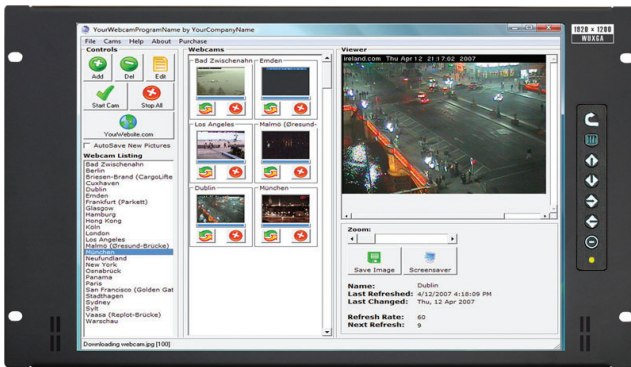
1920 × 1200
WUXGA

YourWebcamProgramName by YourCompanyName

File Cams Help About Purchase

Controls

Add Del Edit

Start Cam Stop All

YourWebsite.com

AutoSave New Pictures

Webcam Listing

Bad Zwischenahn
Berlin
Briesen-Brand (CargoLifte
Cuxhaven
Dublin
Emden
Frankfurt (Parkhaus)
Glasgow
Hamburg
Hong Kong
Köln
London
Los Angeles
Malmö (Øresund-Brücke)
München
Neufundland
New York
Osnabrück
Panama
Paris
San Francisco (Golden Gat
Stadthagen
Sydney
Sylt
Vaasa (Replot-Brücke)
Warschau

Webcams

Bad Zwischenahn
Emden
Los Angeles
Malmö (Øresund-
Dublin
München

Viewer

ireland.com Thu Apr 12 21:17:02 2007

Zoom:

Save Image Screensaver

Name: Dublin
Last Refreshed: 4/12/2007 4:18:09 PM
Last Changed: Thu, 12 Apr 2007

Refresh Rate: 60
Next Refresh: 9

Downloading webcam.jpg [100]